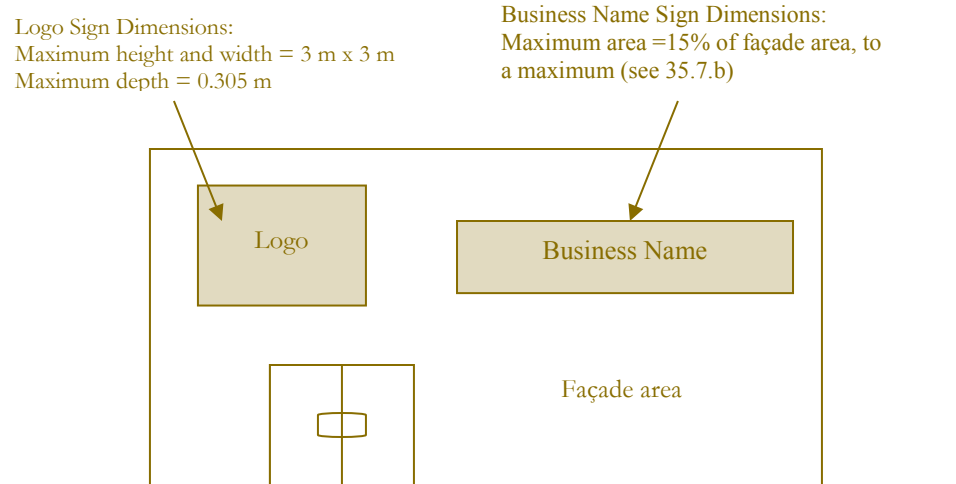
Logo Sign Dimensions:
Maximum height and width = 3 m x 3 m
Maximum depth = 0.305 m

Business Name Sign Dimensions:
Maximum area =15% of façade area, to a maximum (see 35.7.b)

Logo

Business Name

Façade area